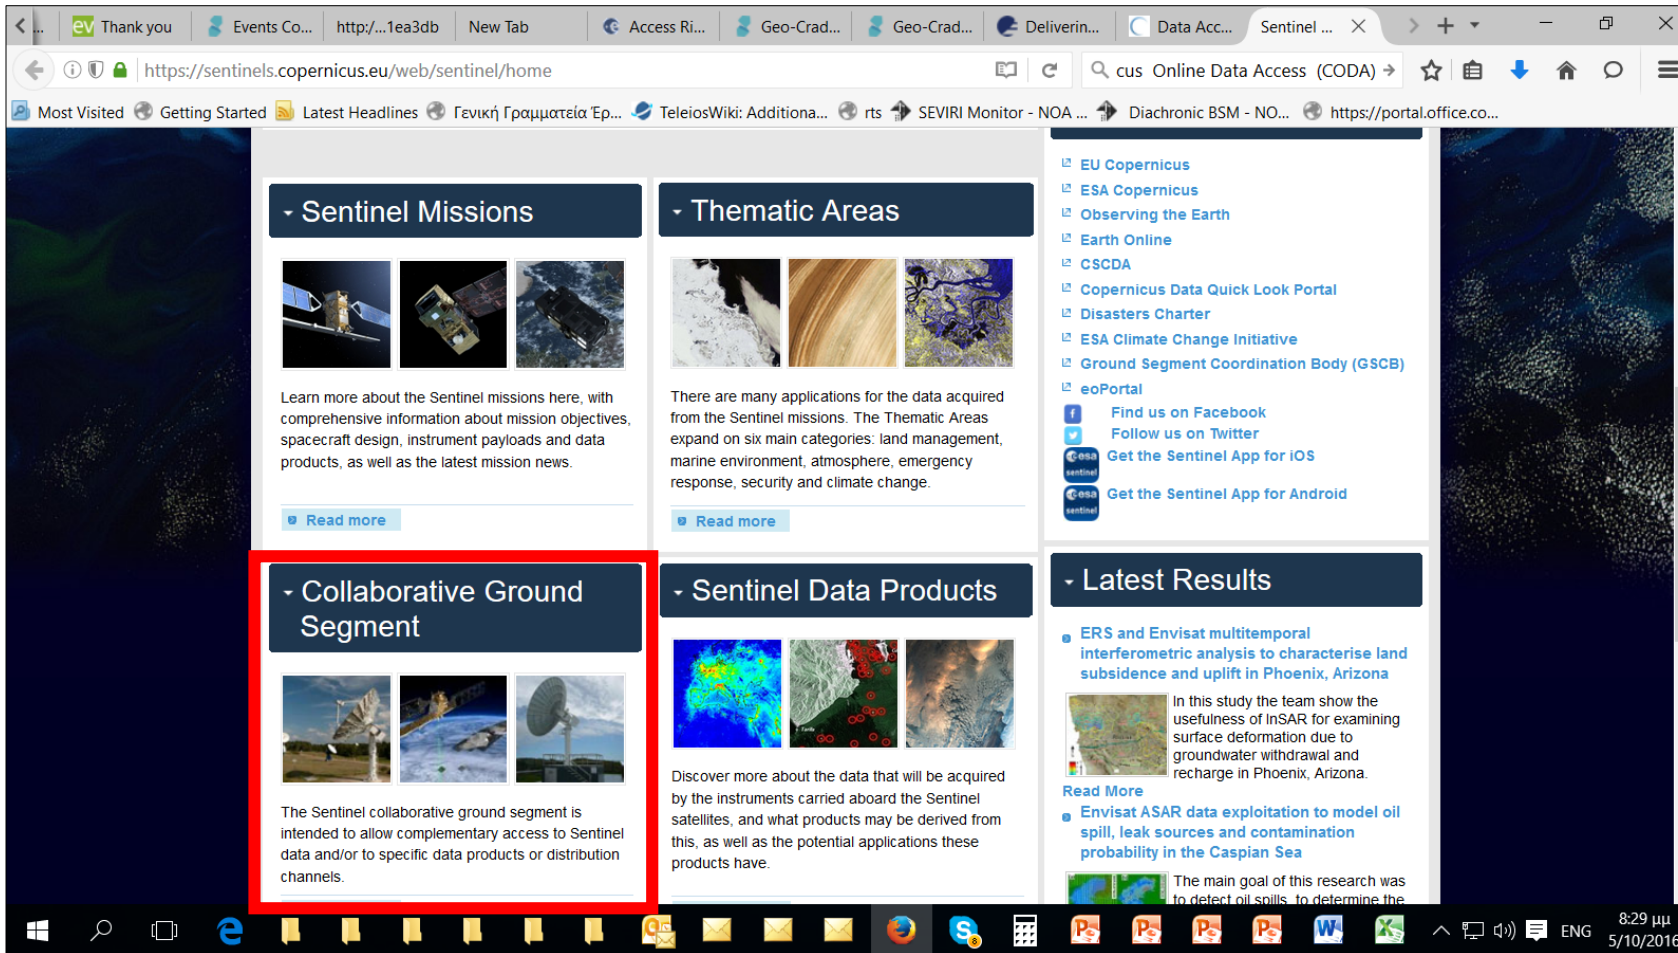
Thank you | Events Co... | http:/...1ea3db | New Tab | Access Ri... | Geo-Crad... | Geo-Crad... | Deliverin... | Data Acc... | Sentinel ...

https://sentinels.copernicus.eu/web/sentinel/home

cus Online Data Access (CODA)

Most Visited | Getting Started | Latest Headlines | Γενική Γραμματεία Έρ... | TeleiosWiki: Additiona... | rts | SEVIRI Monitor - NOA ... | Diachronic BSM - NO... | https://portal.office.co...

Sentinel Missions

Learn more about the Sentinel missions here, with comprehensive information about mission objectives, spacecraft design, instrument payloads and data products, as well as the latest mission news.

Read more

Thematic Areas

There are many applications for the data acquired from the Sentinel missions. The Thematic Areas expand on six main categories: land management, marine environment, atmosphere, emergency response, security and climate change.

Read more

EU Copernicus
ESA Copernicus
Observing the Earth
Earth Online
CSCDA
Copernicus Data Quick Look Portal
Disasters Charter
ESA Climate Change Initiative
Ground Segment Coordination Body (GSCB)
eoPortal
Find us on Facebook
Follow us on Twitter
Get the Sentinel App for iOS
Get the Sentinel App for Android

Collaborative Ground Segment

The Sentinel collaborative ground segment is intended to allow complementary access to Sentinel data and/or to specific data products or distribution channels.

Sentinel Data Products

Discover more about the data that will be acquired by the instruments carried aboard the Sentinel satellites, and what products may be derived from this, as well as the potential applications these products have.

Latest Results

ERS and Envisat multitemporal interferometric analysis to characterise land subsidence and uplift in Phoenix, Arizona

In this study the team show the usefulness of InSAR for examining surface deformation due to groundwater withdrawal and recharge in Phoenix, Arizona.

Read More

Envisat ASAR data exploitation to model oil spill, leak sources and contamination probability in the Caspian Sea

The main goal of this research was to detect oil spills, to determine the

ENG 8:29 μμ 5/10/2016